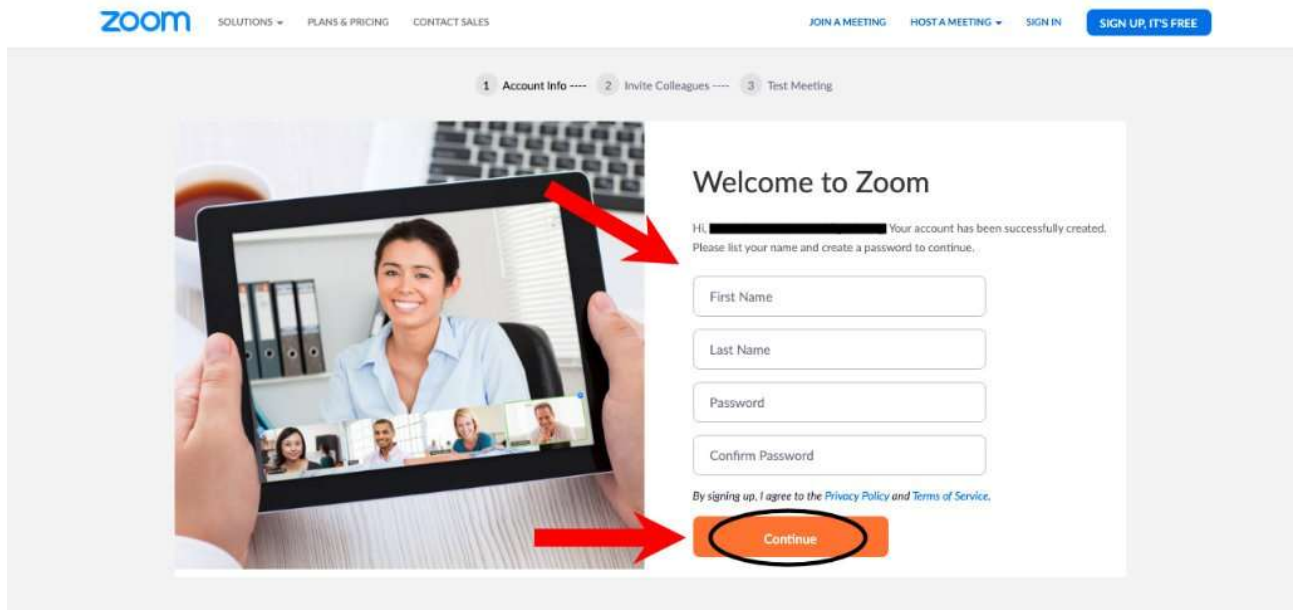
zoom SOLUTIONS ▾ PLANS & PRICING CONTACT SALES JOIN A MEETING HOST A MEETING ▾ SIGN IN SIGN UP, IT'S FREE

1 Account Info ---- 2 Invite Colleagues ---- 3 Test Meeting

Welcome to Zoom

Hi, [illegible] Your account has been successfully created. Please list your name and create a password to continue.

First Name

Last Name

Password

Confirm Password

By signing up, I agree to the Privacy Policy and Terms of Service.

Continue